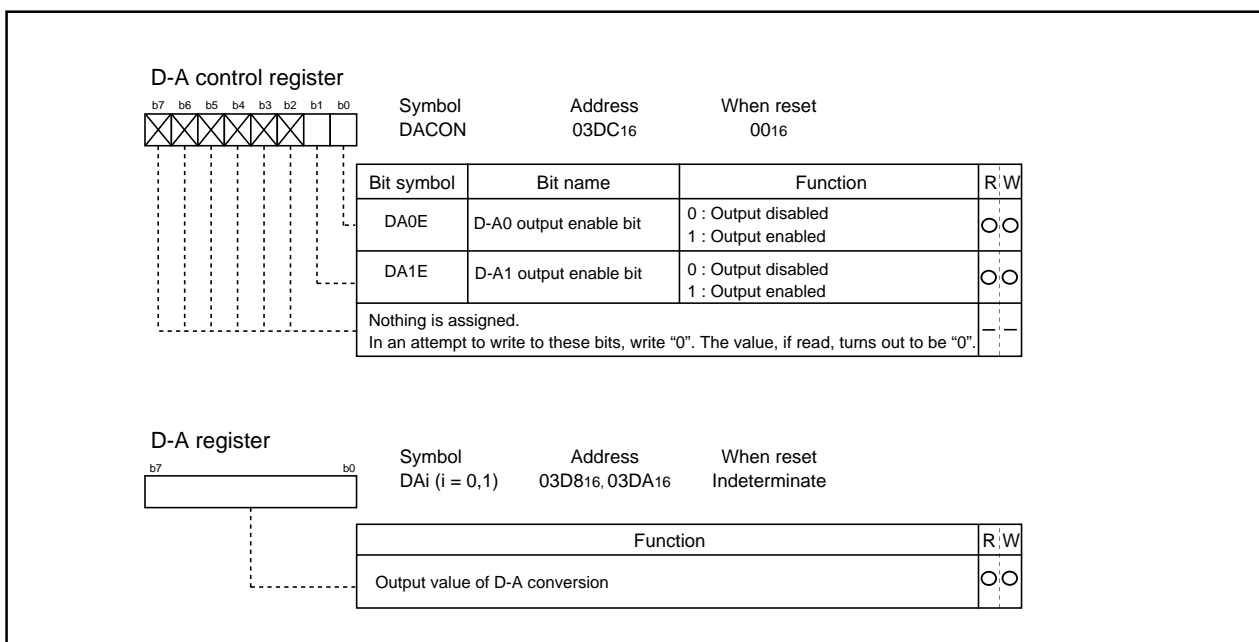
D-A control register

b7 b6 b5 b4 b3 b2 b1 b0

Symbol DACON

Address $03DC_{16}$

When reset $00_{16}$

| Bit symbol | Bit name | Function | R | W |
|---|---|---|---|---|
| DA0E | D-A0 output enable bit | 0 : Output disabled<br>1 : Output enabled | ○ | ○ |
| DA1E | D-A1 output enable bit | 0 : Output disabled<br>1 : Output enabled | ○ | ○ |
| Nothing is assigned.<br>In an attempt to write to these bits, write “0”. The value, if read, turns out to be “0”. | | | — | — |

D-A register

b7 b0

Symbol DAi (i = 0,1)

Address $03D8_{16}$, $03DA_{16}$

When reset Indeterminate

| Function | R | W |
|---|---|---|
| Output value of D-A conversion | ○ | ○ |